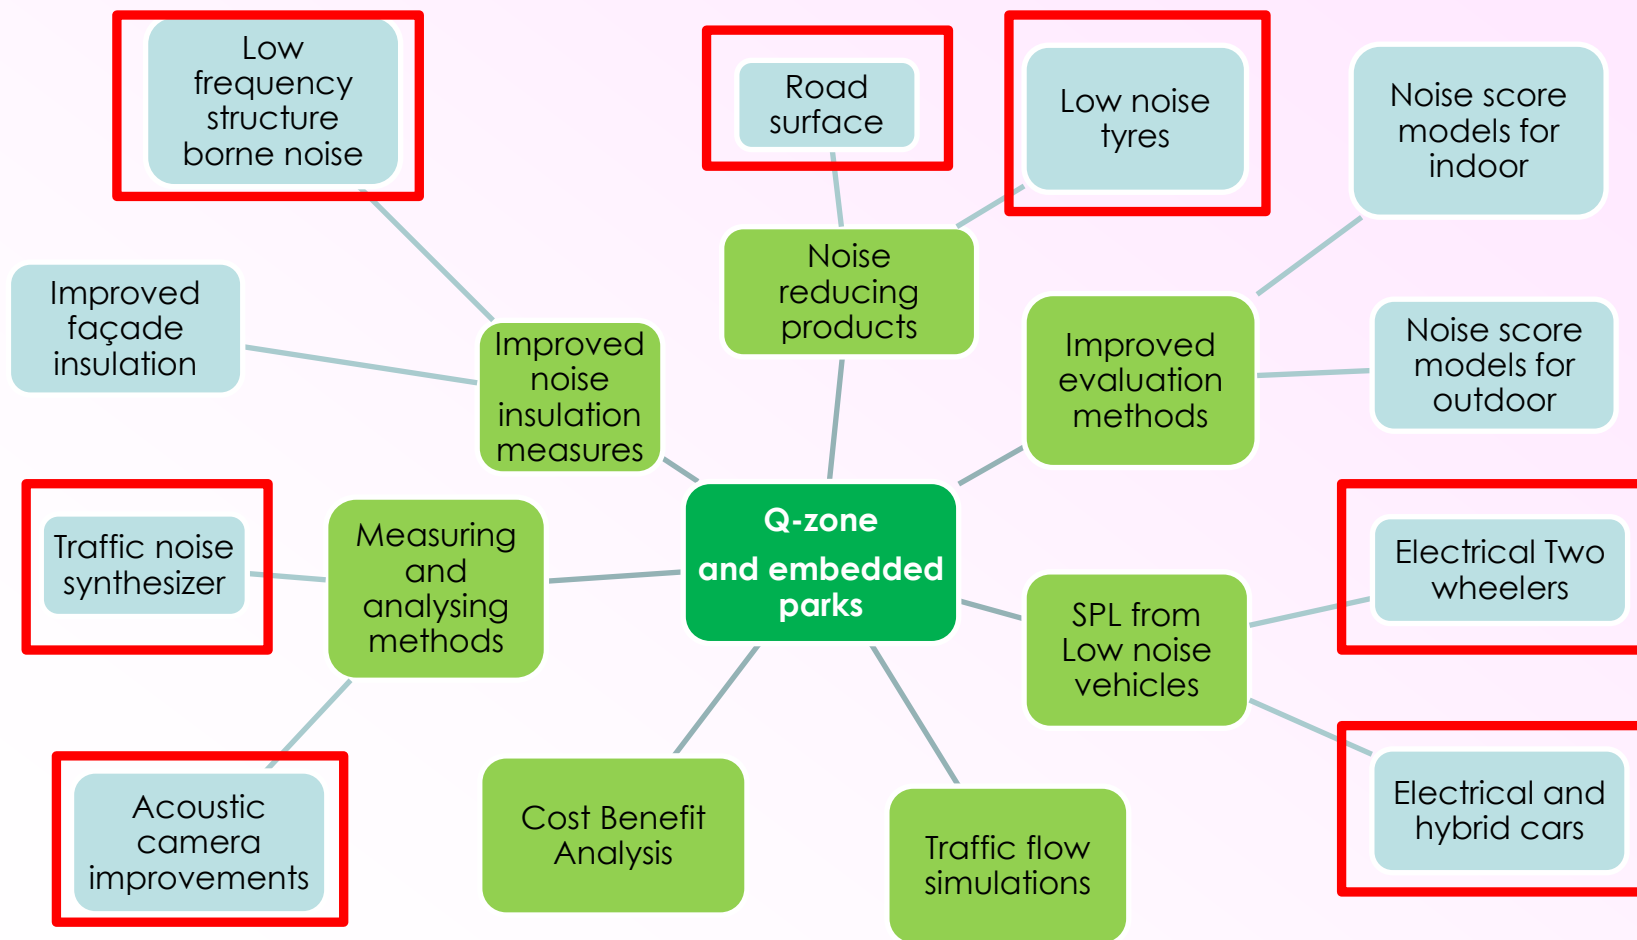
Low frequency structure borne noise

Road surface

Low noise tyres

Noise score models for indoor

Improved façade insulation

Improved noise insulation measures

Noise reducing products

Improved evaluation methods

Noise score models for outdoor

Traffic noise synthesizer

Measuring and analysing methods

Q-zone
and embedded parks

SPL from Low noise vehicles

Electrical Two wheelers

Acoustic camera improvements

Cost Benefit Analysis

Traffic flow simulations

Electrical and hybrid cars